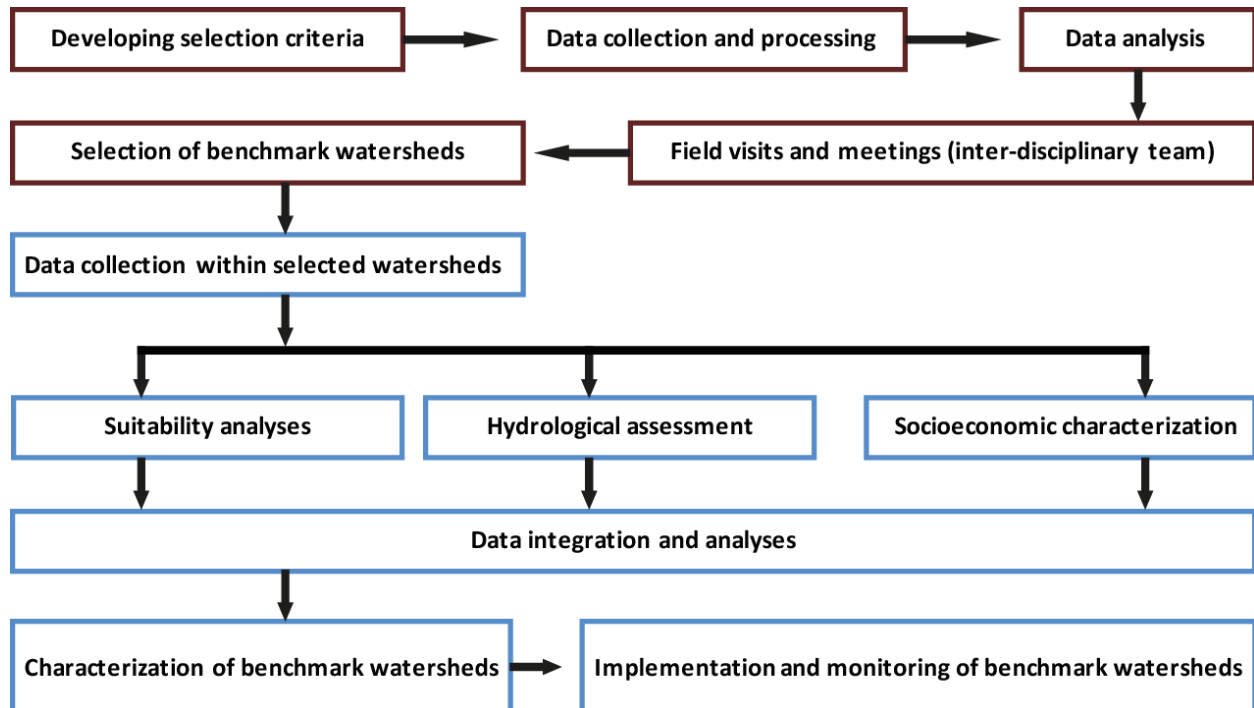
Developing selection criteria

Data collection and processing

Data analysis

Field visits and meetings (inter-disciplinary team)

Selection of benchmark watersheds

Data collection within selected watersheds

Suitability analyses

Hydrological assessment

Socioeconomic characterization

Data integration and analyses

Characterization of benchmark watersheds

Implementation and monitoring of benchmark watersheds